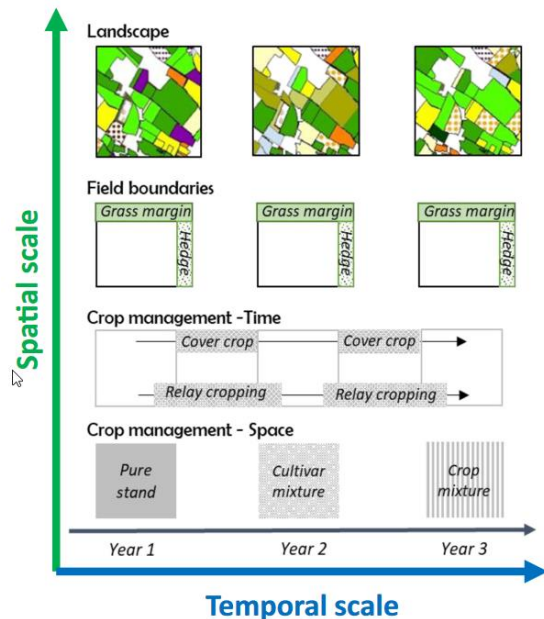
Spatial scale

Landscape

Field boundaries

Grass margin
Hedge
Grass margin
Hedge
Grass margin
Hedge

Crop management -Time

Cover crop
Cover crop
Relay cropping
Relay cropping

Crop management - Space

Pure stand
Cultivar mixture
Crop mixture

Year 1
Year 2
Year 3

Temporal scale